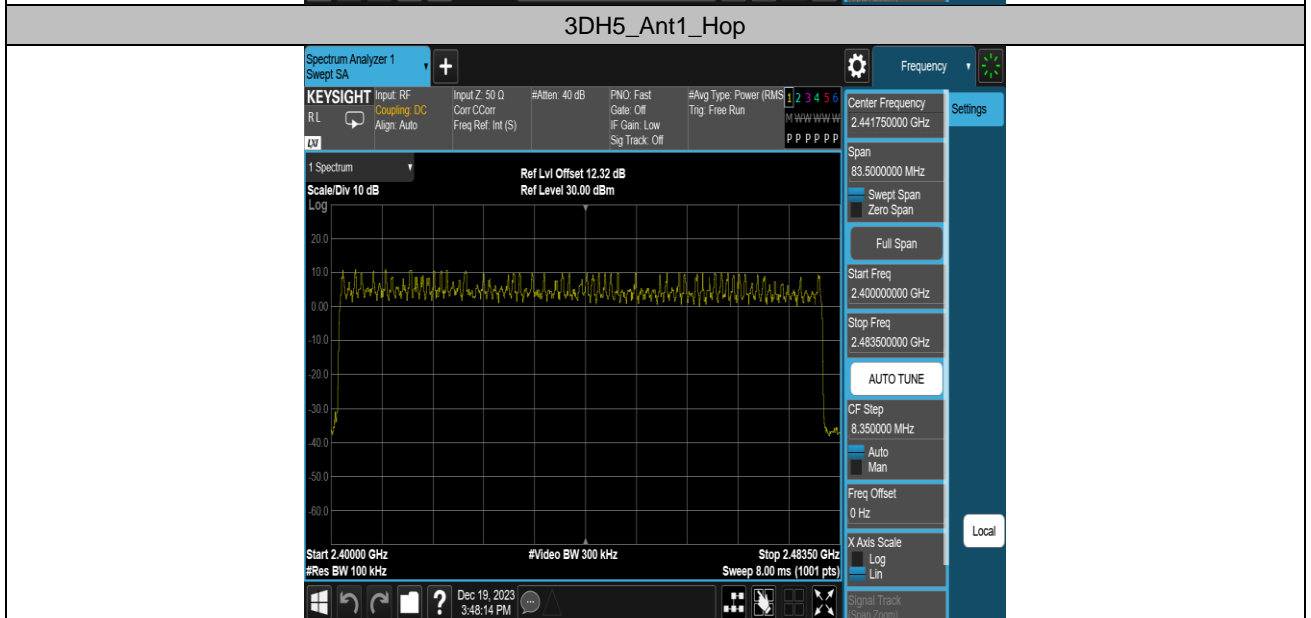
3DH5_Ant1_Hop

Spectrum Analyzer 1
Swept SA

Frequency

KEYSIGHT Input: RF
Coupling: DC
Align: Auto

Input Z: 50 Ω
Corr CCorr
Freq Ref: Int (S)

#Atten: 40 dB

PNO: Fast
Gate: Off
IF Gain: Low
Sig Track: Off

#Avg Type: Power (RMS)
Trig: Free Run

1 2 3 4 5 6
M W W W W W
P P P P P P

RL

1 Spectrum

Ref Lvl Offset 12.32 dB
Ref Level 30.00 dBm

Scale/Div 10 dB
Log

20.0
10.0
0.00
-10.0
-20.0
-30.0
-40.0
-50.0
-60.0

Start 2.40000 GHz
#Res BW 100 kHz

#Video BW 300 kHz

Stop 2.48350 GHz
Sweep 8.00 ms (1001 pts)

Center Frequency
2.441750000 GHz

Settings

Span
83.5000000 MHz

Swept Span
Zero Span

Full Span

Start Freq
2.400000000 GHz

Stop Freq
2.483500000 GHz

AUTO TUNE

CF Step
8.350000 MHz

Auto
Man

Freq Offset
0 Hz

Local

X Axis Scale
Log
Lin

Signal Track
(Span Zoom)

Dec 19, 2023
3:48:14 PM